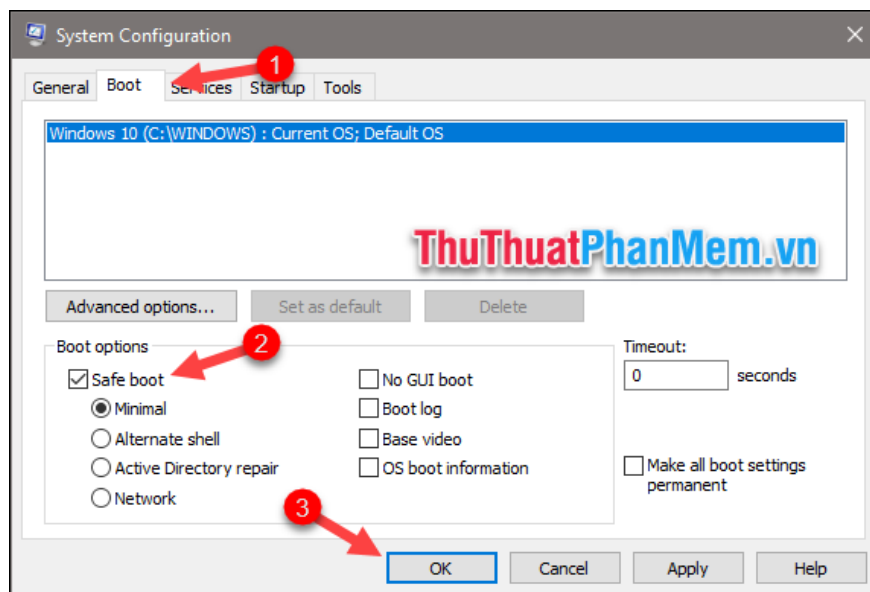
System Configuration

General Boot Services Startup Tools

1

Windows 10 (C:\WINDOWS) : Current OS; Default OS

ThuThuatPhanMem.vn

Advanced options... Set as default Delete

Boot options

2

Safe boot

Minimal

Alternate shell

Active Directory repair

Network

No GUI boot

Boot log

Base video

OS boot information

Timeout:

0

seconds

Make all boot settings permanent

3

OK Cancel Apply Help